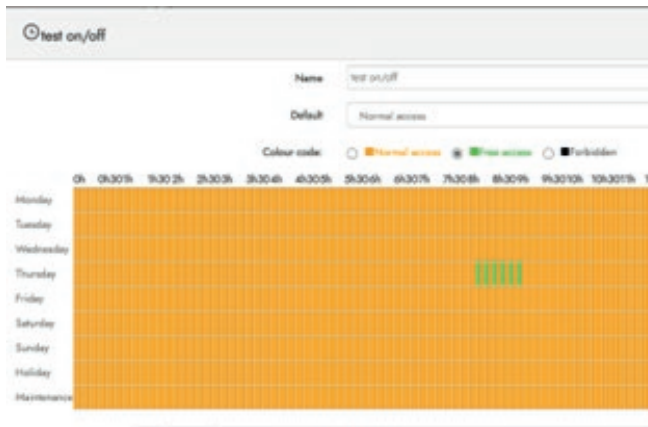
test on/off

Name test on/off

Default Normal access

Colour code: Normal access Free access Forbidden

0h 0h30 1h 1h30 2h 2h30 3h 3h30 4h 4h30 5h 5h30 6h 6h30 7h 7h30 8h 8h30 9h 9h30 10h 10h30 11h

Monday
Tuesday
Wednesday
Thursday
Friday
Saturday
Sunday
Holiday
Maintenance